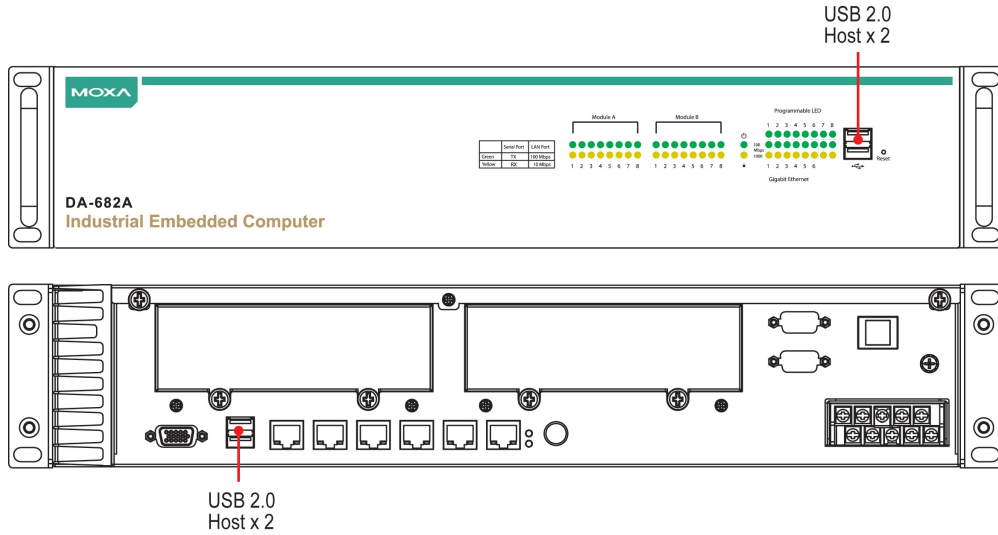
USB 2.0
Host x 2

MOXA

| | Serial Port | LAN Port |
|---|---|---|
| Green | TX | 100 Mbps |
| Yellow | RX | 10 Mbps |

Module A
1 2 3 4 5 6 7 8

Module B
1 2 3 4 5 6 7 8

Programmable LED
1 2 3 4 5 6 7 8

100 Mbps
1000

1 2 3 4 5 6

Gigabit Ethernet

Reset

DA-682A
Industrial Embedded Computer

USB 2.0
Host x 2